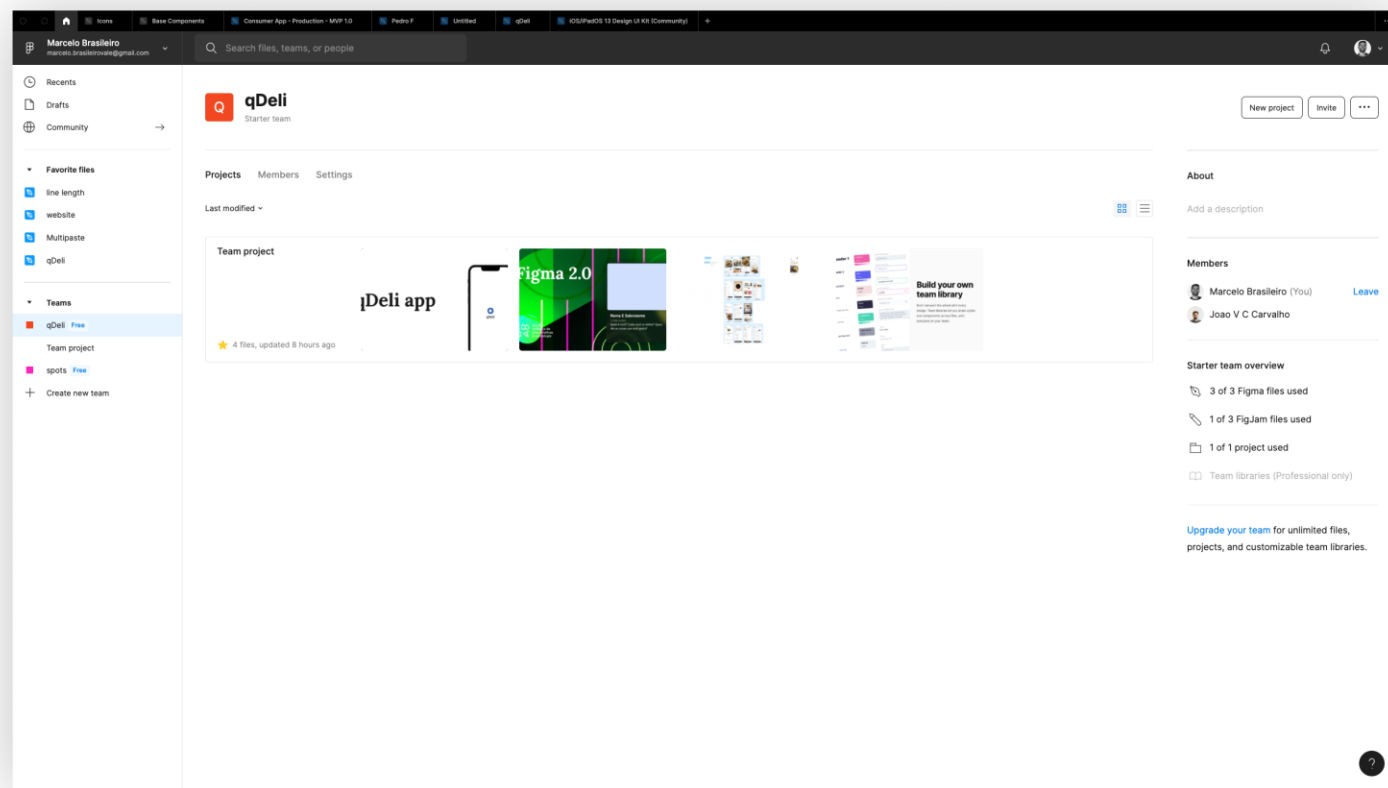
Icons Base Components Consumer App - Production - MVP 1.0 Pedro F Untitled qDeli iOS/iPadOS 13 Design UI Kit (Community) +

Marcelo Brasileiro
marcelo.brasileirovale@gmail.com

Search files, teams, or people

Recents
Drafts
Community

Favorite files
line length
website
Multipaste
qDeli

Teams
qDeli Free
Team project
spots Free
Create new team

Q qDeli
Starter team

New project Invite ···

Projects Members Settings

Last modified

Team project

4 files, updated 8 hours ago

qDeli app

Figma 2.0

Build your own team library

About
Add a description

Members
Marcelo Brasileiro (You) Leave
Joao V C Carvalho

Starter team overview
3 of 3 Figma files used
1 of 3 FigJam files used
1 of 1 project used
Team libraries (Professional only)

Upgrade your team for unlimited files, projects, and customizable team libraries.

?